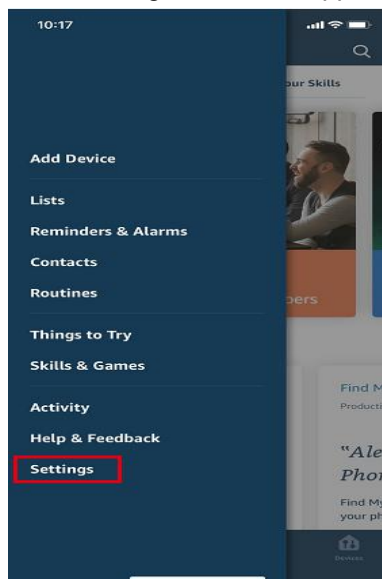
10:17

our Skills

Add Device

Lists

Reminders & Alarms

Contacts

Routines

Things to Try

Skills & Games

Activity

Help & Feedback

Settings

pers

Find M

Producti

"Ale

Phor

Find My

your ph

Devices